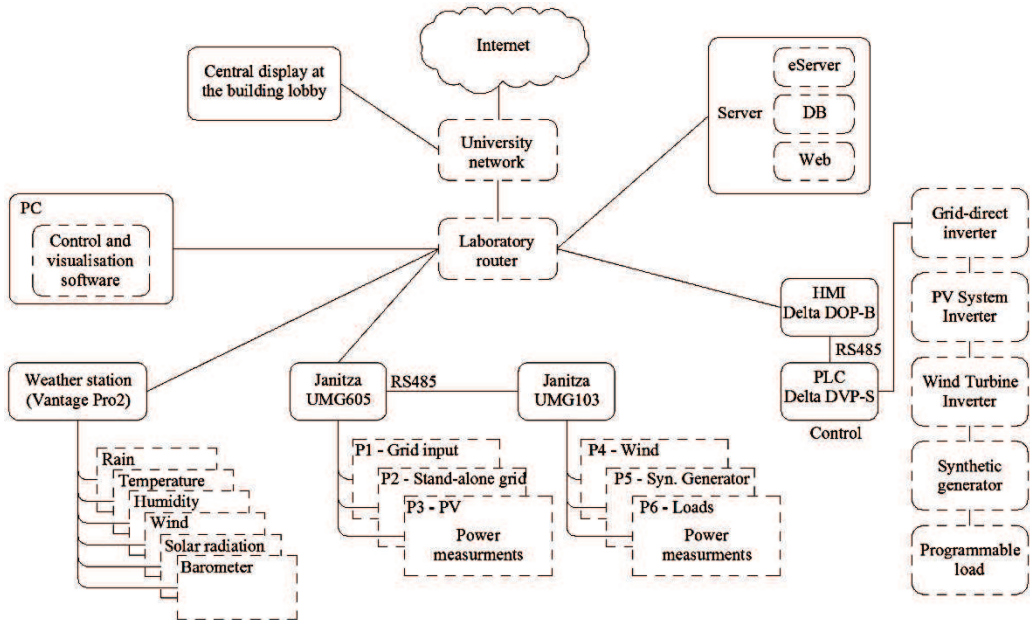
Internet

Central display at the building lobby

University network

Server

eServer

DB

Web

PC

Control and visualisation software

Laboratory router

Grid-direct inverter

HMI Delta DOP-B

PV System Inverter

RS485

PLC Delta DVP-S

Control

Wind Turbine Inverter

Synthetic generator

Programmable load

Weather station (Vantage Pro2)

Janitza UMG605

RS485

Janitza UMG103

Rain

Temperature

Humidity

Wind

Solar radiation

Barometer

P1 - Grid input

P2 - Stand-alone grid

P3 - PV

Power measurments

P4 - Wind

P5 - Syn. Generator

P6 - Loads

Power measurments